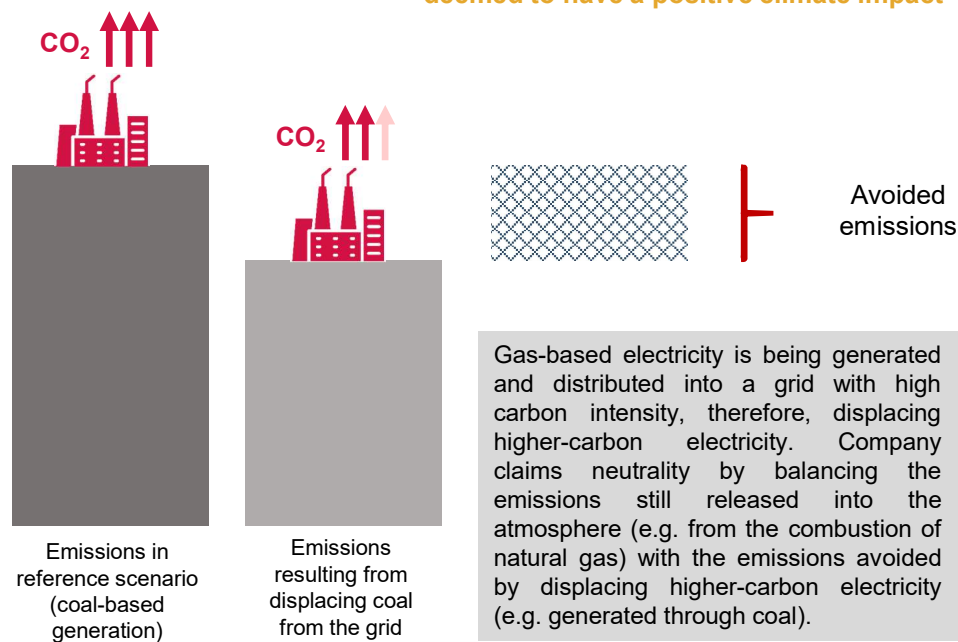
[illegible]

$CO_2$

$CO_2$

Avoided emissions

Gas-based electricity is being generated and distributed into a grid with high carbon intensity, therefore, displacing higher-carbon electricity. Company claims neutrality by balancing the emissions still released into the atmosphere (e.g. from the combustion of natural gas) with the emissions avoided by displacing higher-carbon electricity (e.g. generated through coal).

Emissions in reference scenario (coal-based generation)

Emissions resulting from displacing coal from the grid